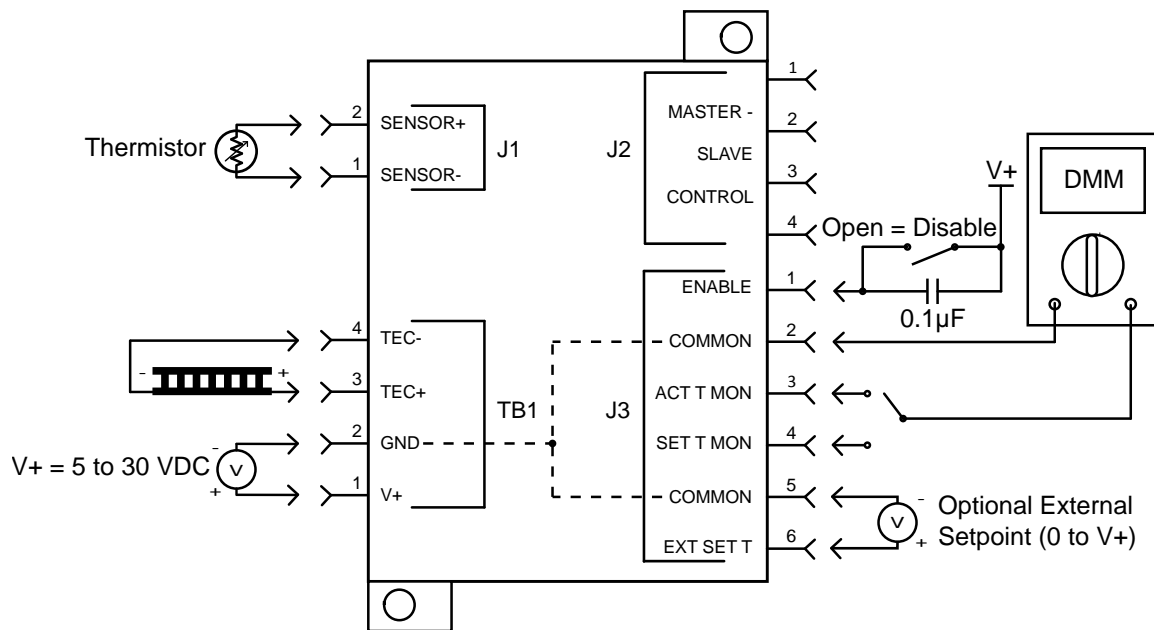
Thermistor

2 SENSOR+
1 SENSOR-
J1

J2
1
MASTER - 2
SLAVE
3 CONTROL
4

V+
DMM

Open = Disable

ENABLE 1
0.1µF
COMMON 2
ACT T MON 3
SET T MON 4
COMMON 5
EXT SET T 6

J3

4 TEC-
- +
3 TEC+
TB1
2 GND
- V
V+ = 5 to 30 VDC
+
1 V+

- V +
Optional External Setpoint (0 to V+)